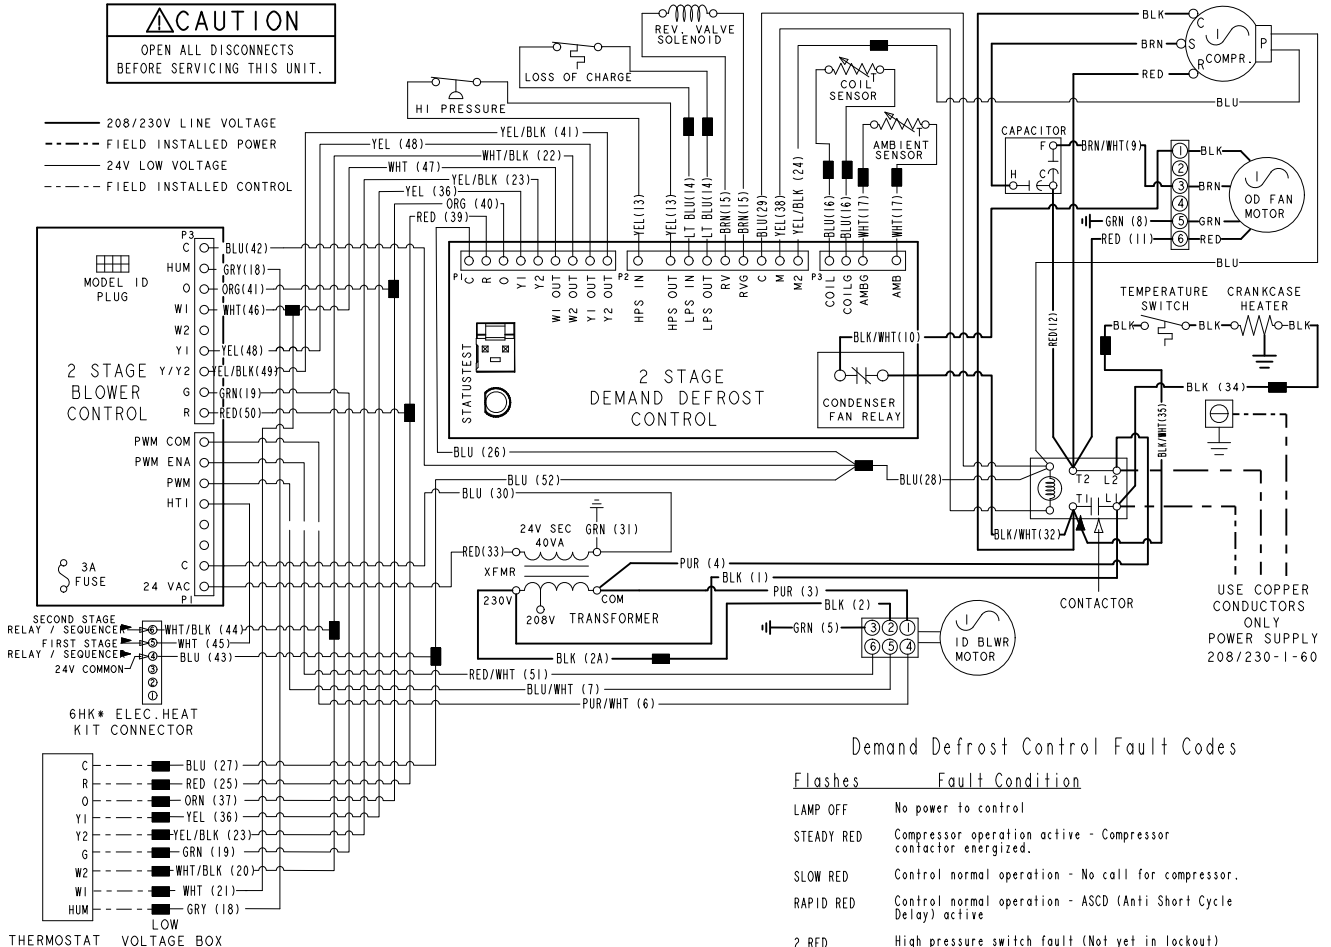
⚠CAUTION
OPEN ALL DISCONNECTS BEFORE SERVICING THIS UNIT.

208/230V LINE VOLTAGE
FIELD INSTALLED POWER
24V LOW VOLTAGE
FIELD INSTALLED CONTROL

REV. VALVE SOLENOID
LOSS OF CHARGE
HI PRESSURE
COIL SENSOR
AMBIENT SENSOR
CAPACITOR
F
H
C
BRN/WHT(9)
BLK
BRN
RED
BLU
C
S
R
COMPR.
P
BLK
BRN
GRN
RED
OD FAN MOTOR
GRN (8)
RED (11)
BLU

YEL/BLK (41)
YEL (48)
WHT/BLK (22)
WHT (47)
YEL/BLK (23)
YEL (36)
ORG (40)
RED (39)
YEL(13)
YEL(13)
LT BLU(14)
LT BLU(14)
BRN(15)
BRN(15)
BLU(29)
YEL(38)
YEL/BLK (24)
BLU(16)
BLU(16)
WHT(17)
WHT(17)

P3
C
HUM
O
W1
W2
Y1
Y/Y2
G
R
MODEL ID PLUG
2 STAGE BLOWER CONTROL
BLU(42)
GRY(18)
ORG(41)
WHT(46)
YEL(48)
YEL/BLK(49)
GRN(19)
RED(50)
PWM COM
PWM ENA
PWM
HT1
C
24 VAC
P1
3A FUSE

P1
C
R
O
Y1
Y2
W1 OUT
W2 OUT
Y1 OUT
Y2 OUT
P2
HPS IN
HPS OUT
LPS IN
LPS OUT
RV
RVG
C
M
M2
P3
COIL
COILG
AMBG
AMB
STATUSTEST
2 STAGE DEMAND DEFROST CONTROL
BLK/WHT(10)
CONDENSER FAN RELAY

TEMPERATURE SWITCH
CRANKCASE HEATER
BLK
BLK
BLK
RED(2)
BLK (34)
BLK/WHT(35)

BLU (26)
BLU(28)
BLU (52)
BLU (30)
T2
L2
T1
L1
BLK/WHT(32)
CONTACTOR
USE COPPER CONDUCTORS ONLY
POWER SUPPLY 208/230-1-60

24V SEC 40VA
GRN (31)
RED(33)
XFMR
230V
208V
TRANSFORMER
COM
PUR (4)
BLK (1)
PUR (3)
BLK (2)
GRN (5)
3 2 1
6 5 4
ID BLWR MOTOR
BLK (2A)
RED/WHT (51)
BLU/WHT (7)
PUR/WHT (6)

SECOND STAGE RELAY / SEQUENCER
FIRST STAGE RELAY / SEQUENCER
24V COMMON
6
5
4
3
2
1
WHT/BLK (44)
WHT (45)
BLU (43)
6HK* ELEC.HEAT KIT CONNECTOR

C
R
O
Y1
Y2
G
W2
W1
HUM
BLU (27)
RED (25)
ORN (37)
YEL (36)
YEL/BLK (23)
GRN (19)
WHT/BLK (20)
WHT (21)
GRY (18)
THERMOSTAT
LOW VOLTAGE BOX

Demand Defrost Control Fault Codes

| Flashes | Fault Condition |
|---|---|
| LAMP OFF | No power to control |
| STEADY RED | Compressor operation active - Compressor contactor energized. |
| SLOW RED | Control normal operation - No call for compressor. |
| RAPID RED | Control normal operation - ASCD (Anti Short Cycle Delay) active |
| 2 RED | High pressure switch fault (Not yet in lockout) |